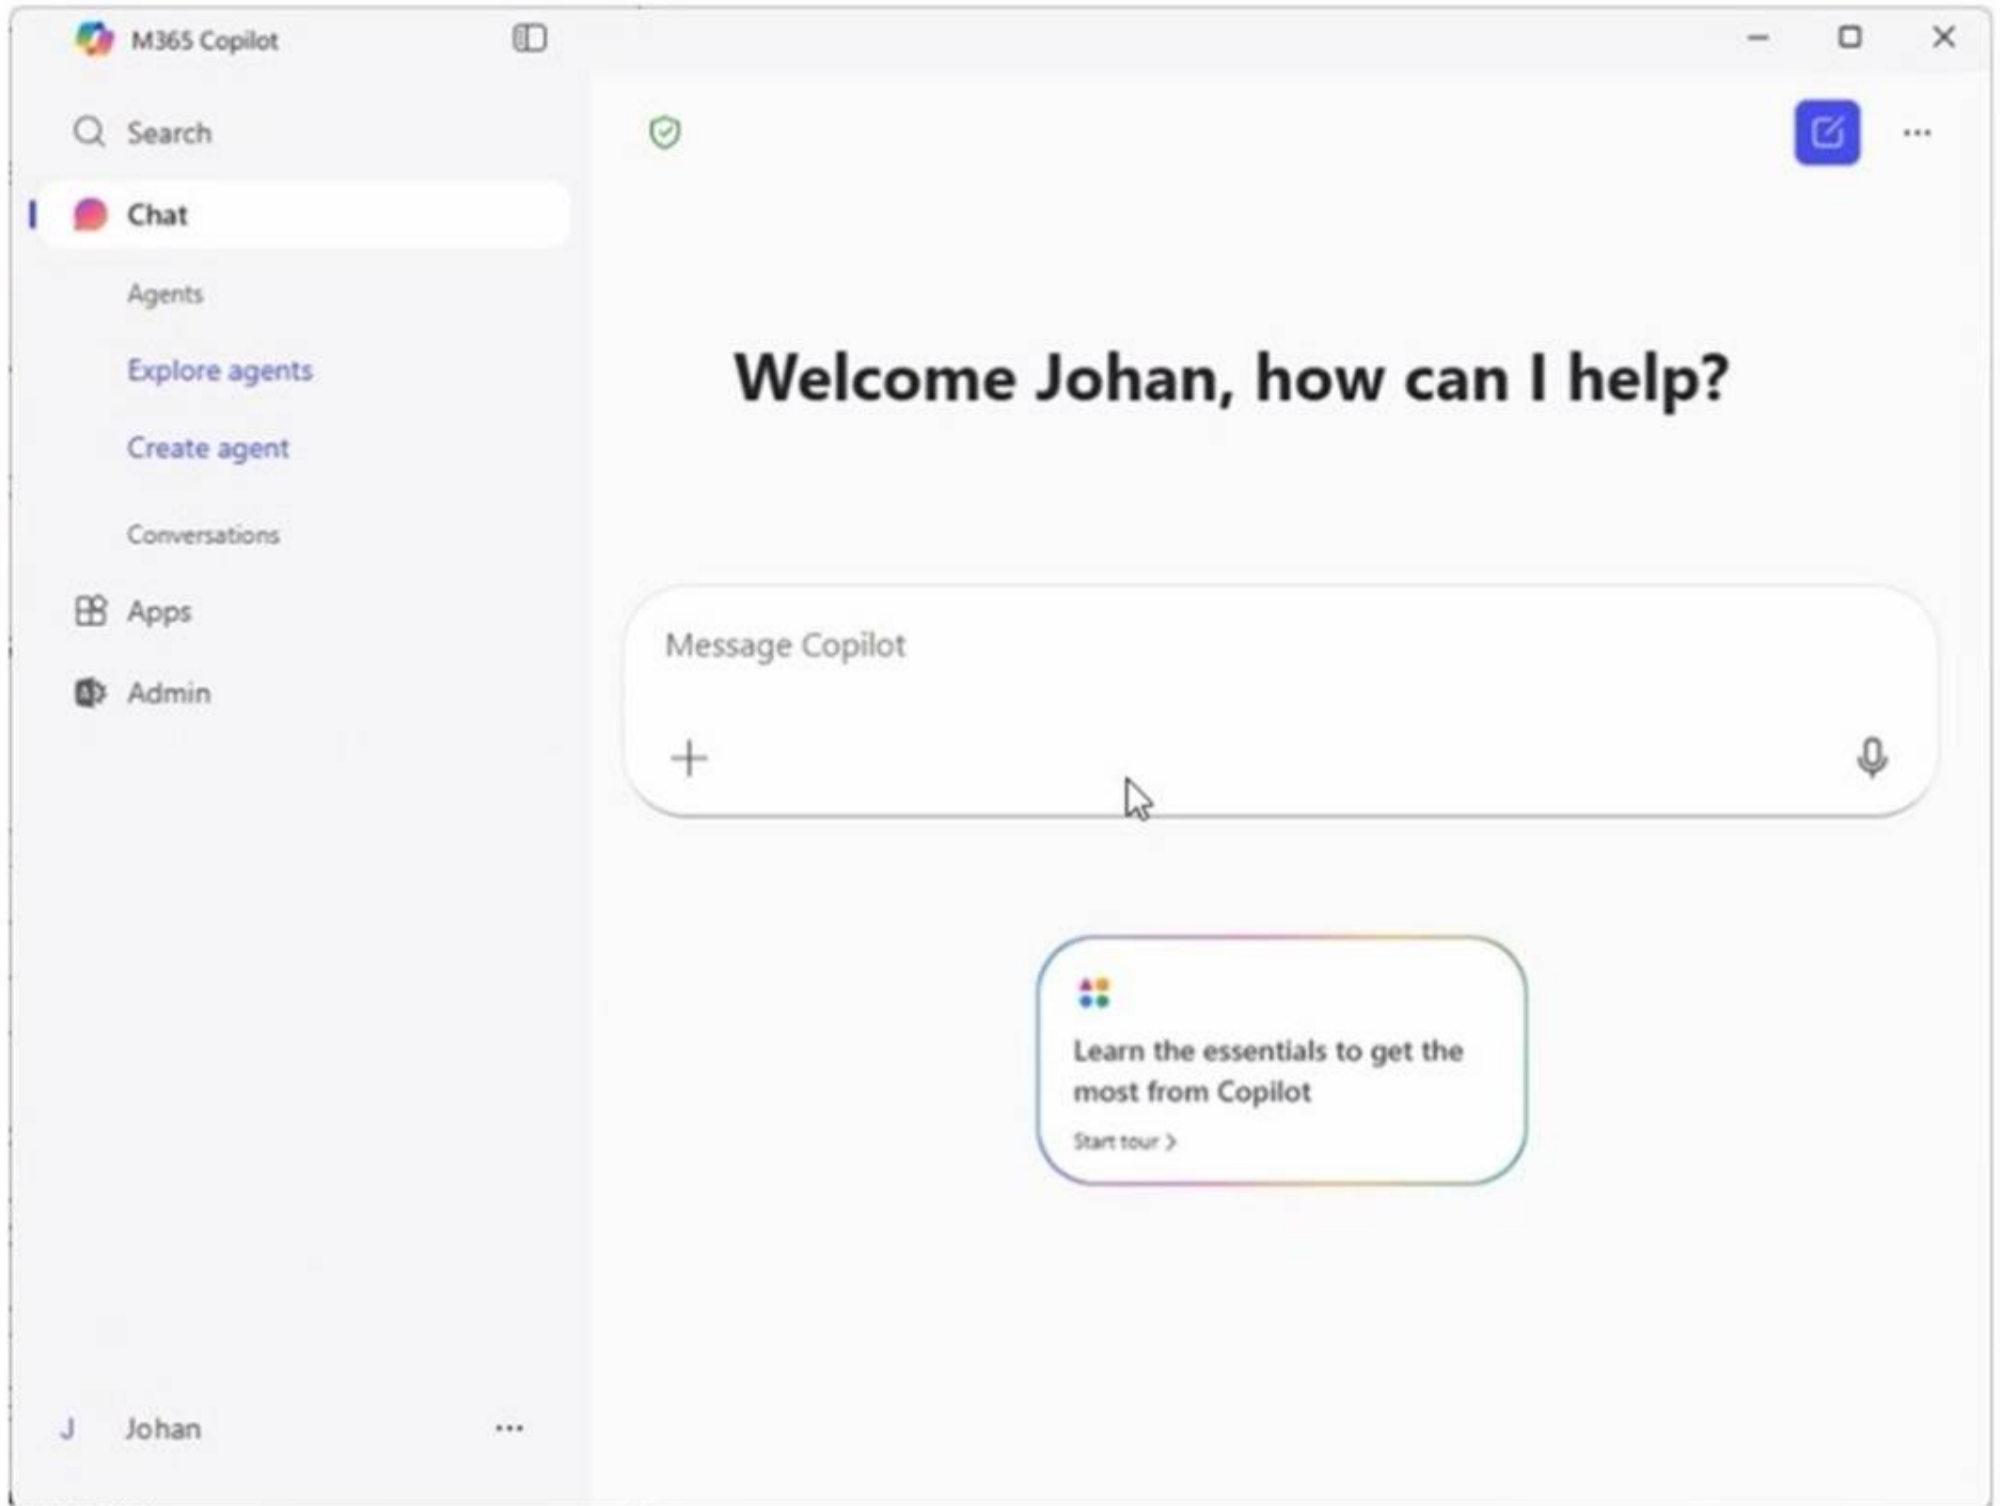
M365 Copilot

Search

Chat

Agents

Explore agents

Create agent

Conversations

Apps

Admin

J Johan ...

Welcome Johan, how can I help?

Message Copilot

+

Learn the essentials to get the most from Copilot

Start tour >